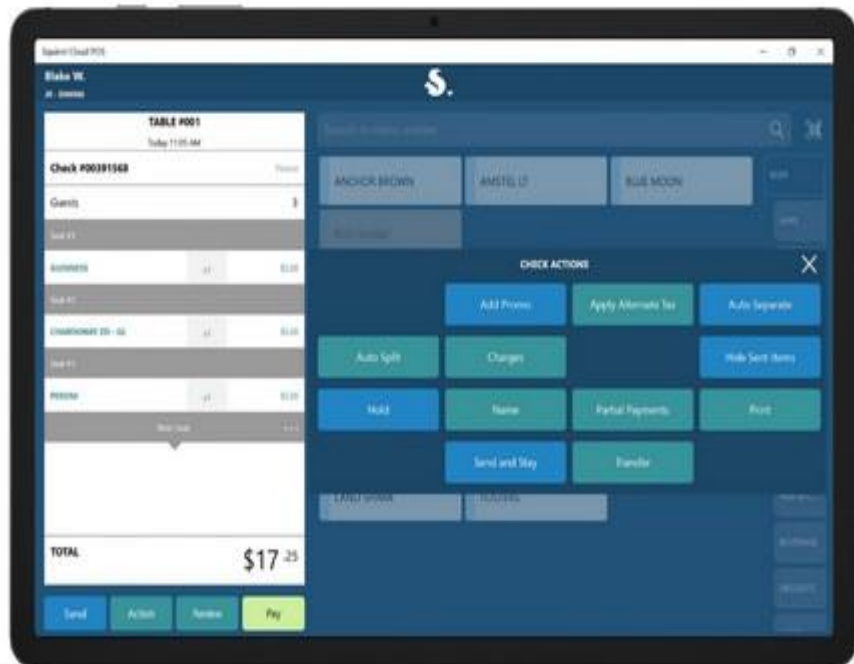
Squirrel Cloud POS

Blake W.

S.

TABLE #001
Today 11:05 AM

Check #00391568

Guests 3

Seat #1

GUINNESS x1 $5.00

Seat #2

CHARDONNAY 2D - GL x1 $5.00

Seat #3

PERONI x1 $5.00

New Seat

TOTAL $17.25

Send Action Review Pay

ANCHOR BROWN AMSTEL LT BLUE MOON

CHECK ACTIONS

Add Promo Apply Alternate Tax Auto Separate

Auto Split Charges Hide Sent Items

Hold Name Partial Payments Print

Send and Stay Transfer